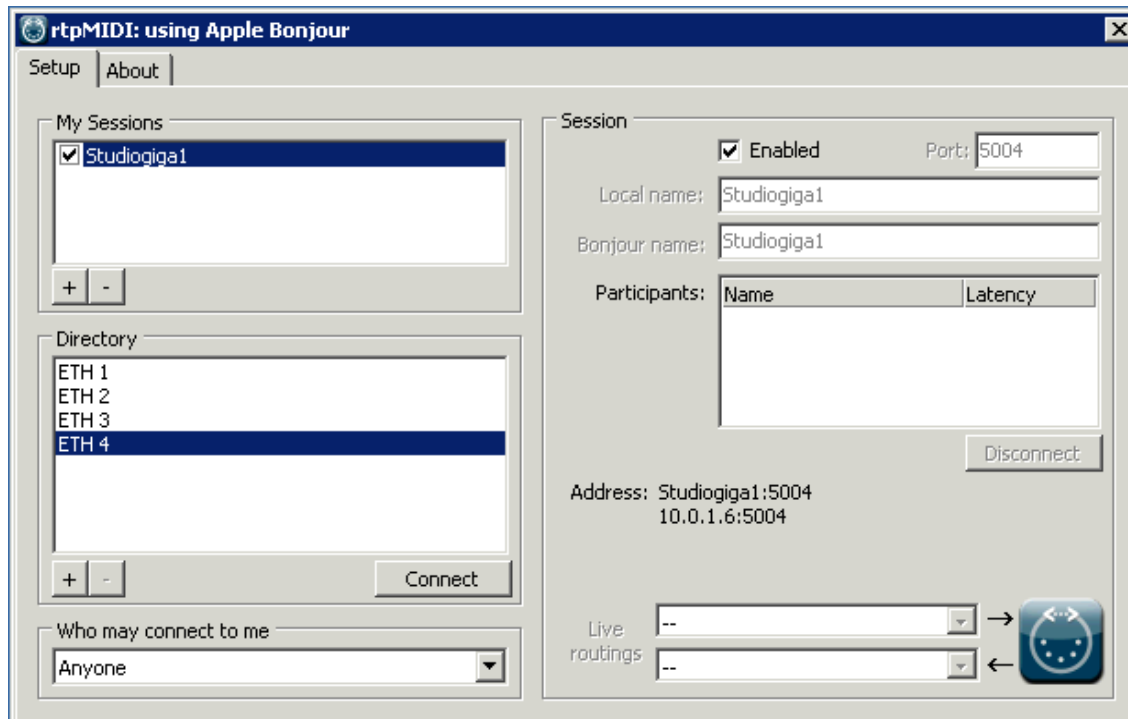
rtpMIDI: using Apple Bonjour

Setup | About

My Sessions

Studiogiga1

+ -

Directory

ETH 1
ETH 2
ETH 3
ETH 4

+ -

Connect

Who may connect to me

Anyone

Session

Enabled

Port: 5004

Local name: Studiogiga1

Bonjour name: Studiogiga1

Participants:

| Name | Latency |
|---|---|

Disconnect

Address: Studiogiga1:5004
10.0.1.6:5004

Live routings

--

--